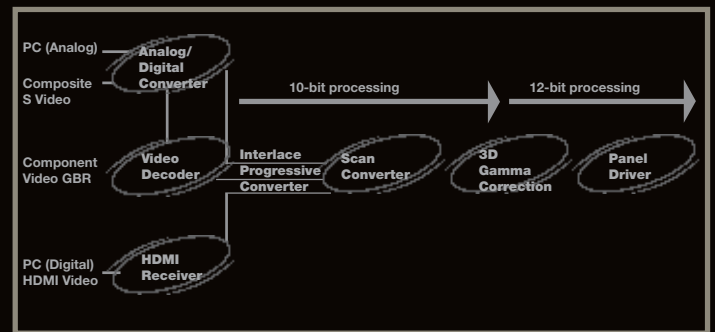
PC (Analog)

Composite
S Video

Analog/
Digital
Converter

10-bit processing

12-bit processing

Component
Video GBR

Video
Decoder

Interlace
Progressive
Converter

Scan
Converter

3D
Gamma
Correction

Panel
Driver

PC (Digital)
HDMI Video

HDMI
Receiver